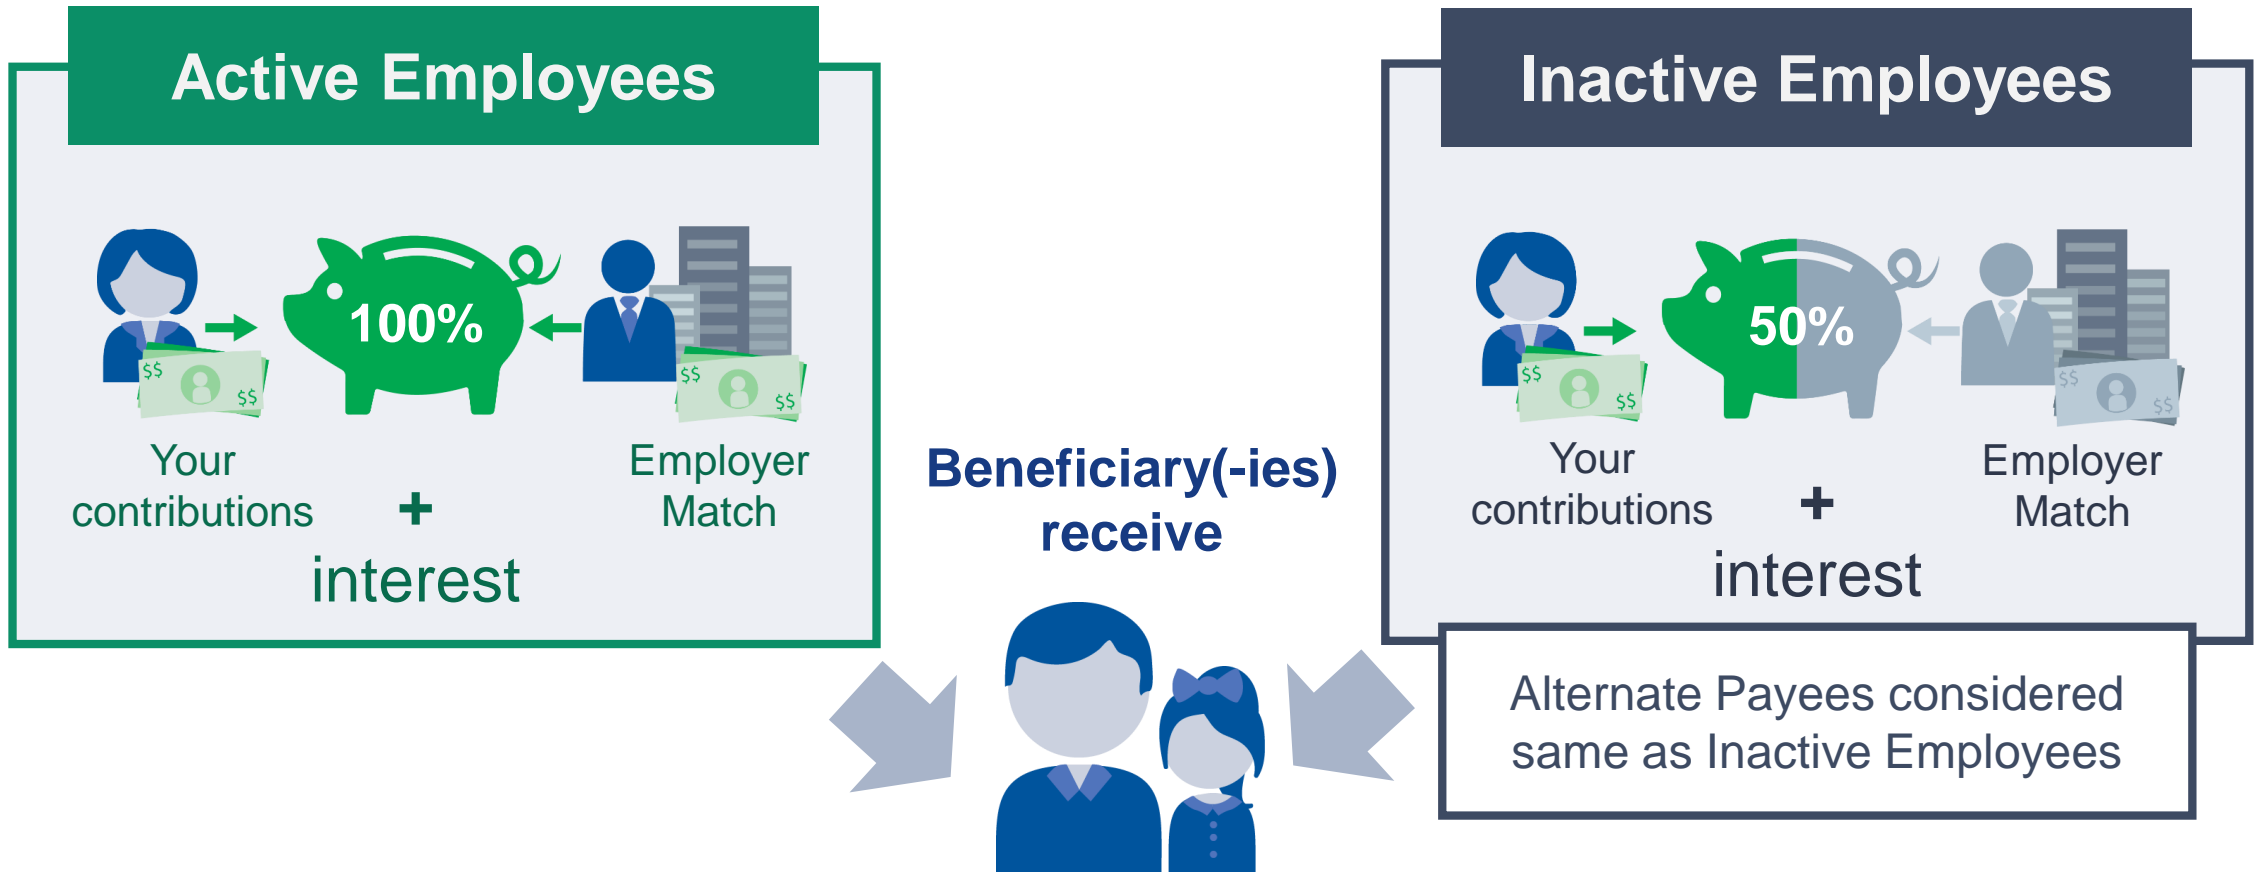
Active Employees

100%

Your contributions

Employer Match

+

interest

Inactive Employees

50%

Your contributions

Employer Match

+

interest

Beneficiary(-ies) receive

Alternate Payees considered same as Inactive Employees